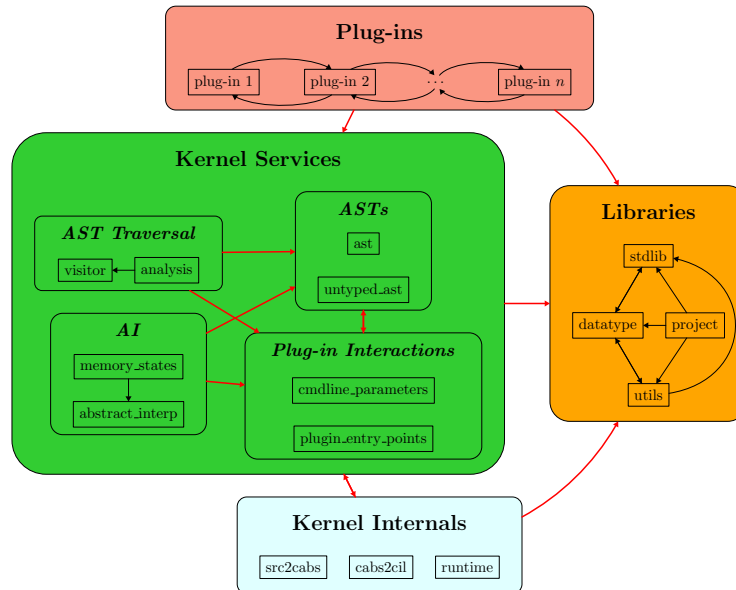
Plug-ins

plug-in 1

plug-in 2

...

plug-in $n$

Kernel Services

AST Traversal

visitor

analysis

ASTs

ast

untyped_ast

AI

memory_states

abstract_interp

Plug-in Interactions

cmdline_parameters

plugin_entry_points

Libraries

stdlib

datatype

project

utils

Kernel Internals

src2cabs

cabs2cil

runtime